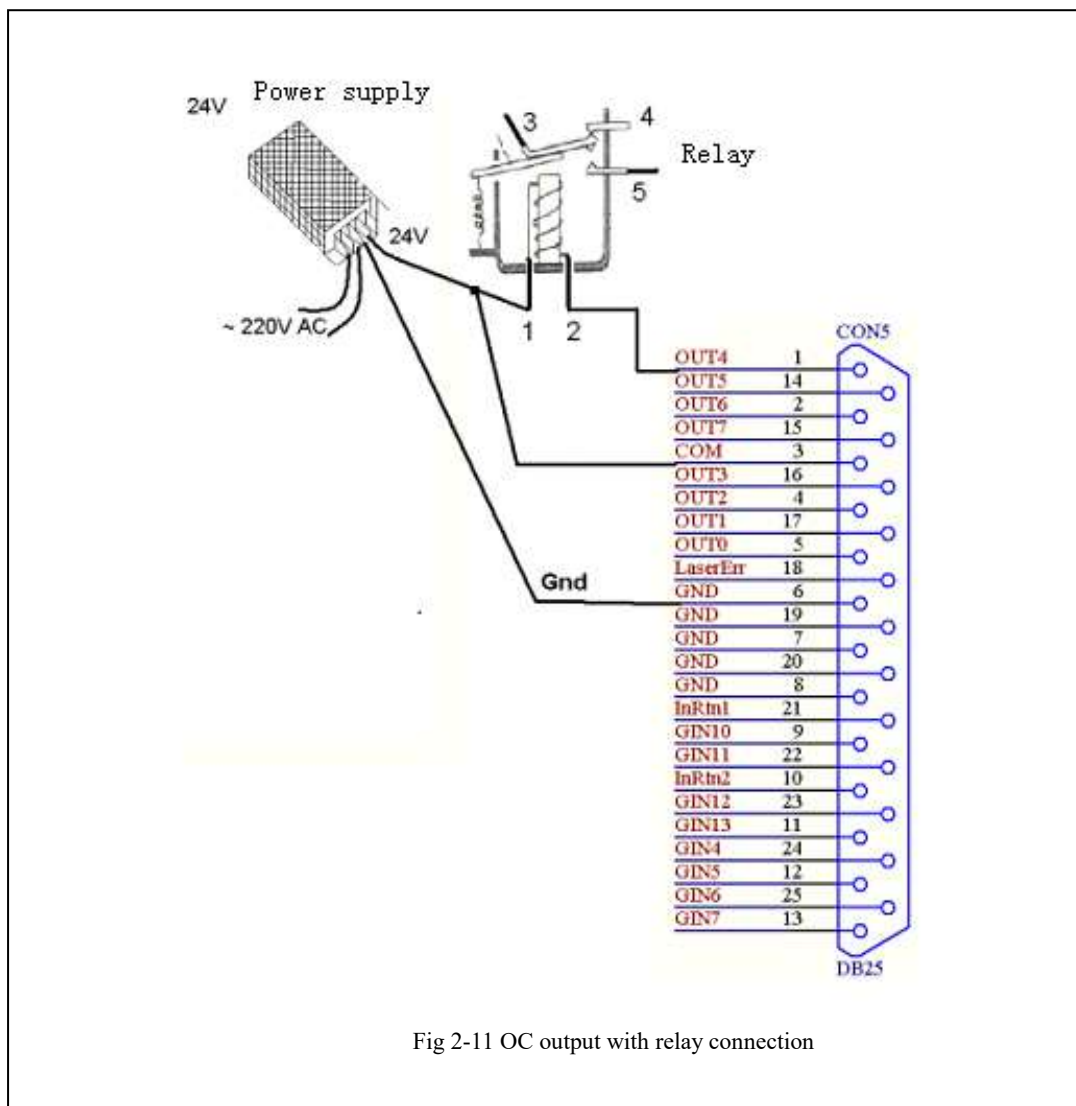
24V Power supply

3 4

Relay

5

24V

~ 220V AC

1 2

CON5

OUT4 1
OUT5 14
OUT6 2
OUT7 15
COM 3
OUT3 16
OUT2 4
OUT1 17
OUT0 5
LaserErr 18
GND 6
GND 19
GND 7
GND 20
GND 8
InRtn1 21
GIN10 9
GIN11 22
InRtn2 10
GIN12 23
GIN13 11
GIN4 24
GIN5 12
GIN6 25
GIN7 13

Gnd

DB25

Fig 2-11 OC output with relay connection